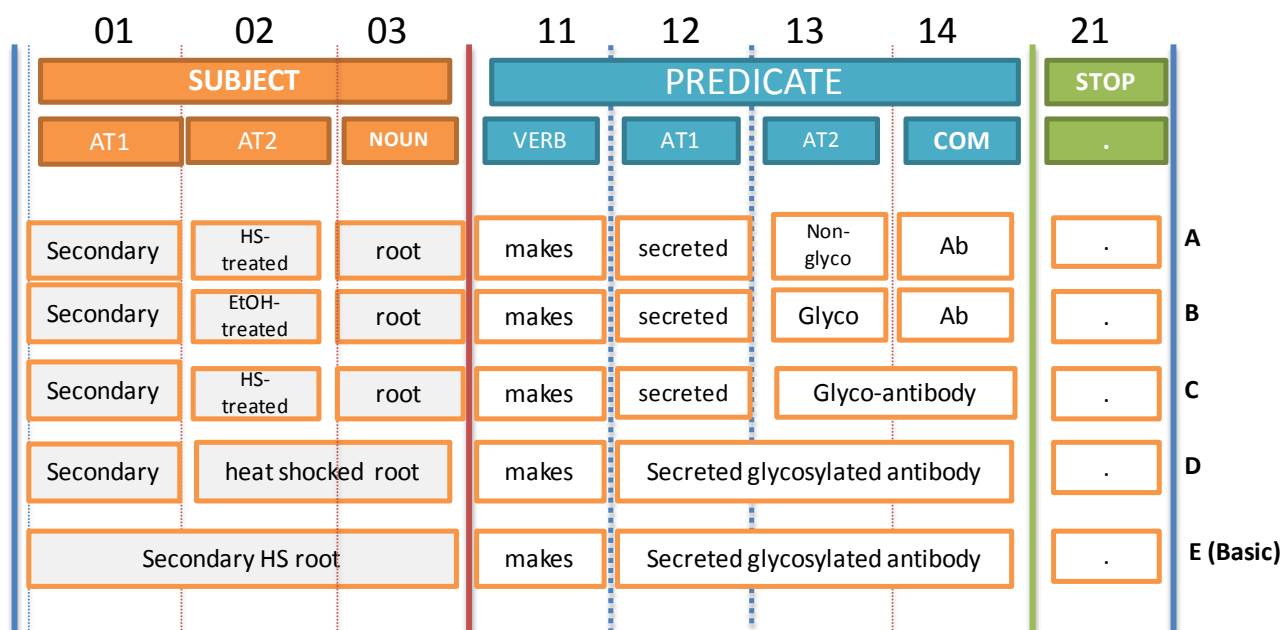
| 01 | 02 | 03 | 11 | 12 | 13 | 14 | 21 | |
|---|---|---|---|---|---|---|---|---|
| SUBJECT | | | PREDICATE | | | | STOP | |
| AT1 | AT2 | NOUN | VERB | AT1 | AT2 | COM | . | |
| Secondary | HS-treated | root | makes | secreted | Non-glyco | Ab | . | A |
| Secondary | EtOH-treated | root | makes | secreted | Glyco | Ab | . | B |
| Secondary | HS-treated | root | makes | secreted | Glyco-antibody | | . | C |
| Secondary | heat shocked root | | makes | Secreted glycosylated antibody | | | . | D |
| Secondary HS root | | | makes | Secreted glycosylated antibody | | | . | E (Basic) |